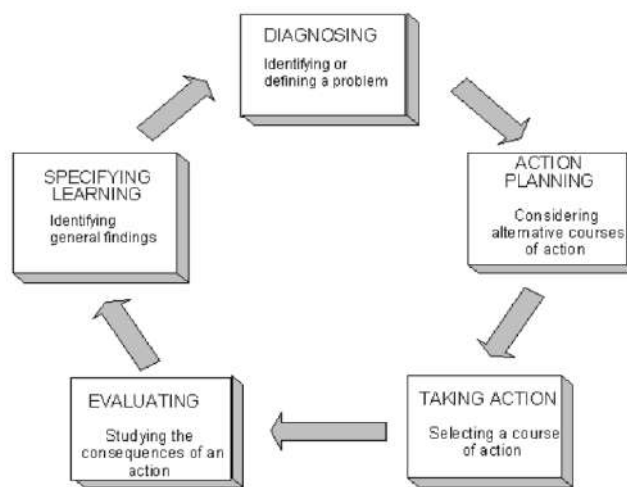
DIAGNOSING
Identifying or defining a problem

ACTION PLANNING
Considering alternative courses of action

TAKING ACTION
Selecting a course of action

EVALUATING
Studying the consequences of an action

SPECIFYING LEARNING
Identifying general findings